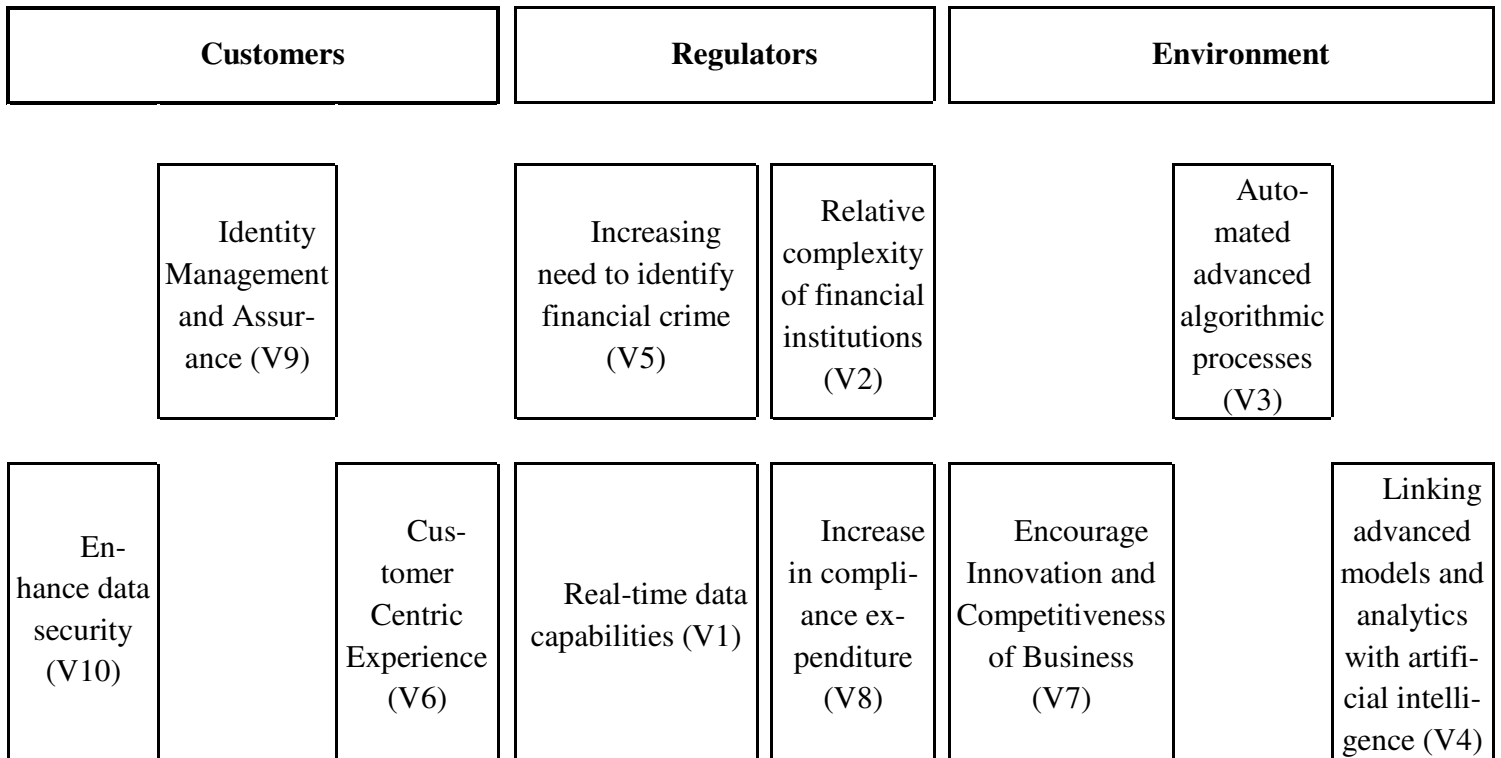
Customers

Regulators

Environment

Identity Management and Assurance (V9)

Increasing need to identify financial crime (V5)

Relative complexity of financial institutions (V2)

Automated advanced algorithmic processes (V3)

Enhance data security (V10)

Customer Centric Experience (V6)

Real-time data capabilities (V1)

Increase in compliance expenditure (V8)

Encourage Innovation and Competitiveness of Business (V7)

Linking advanced models and analytics with artificial intelligence (V4)